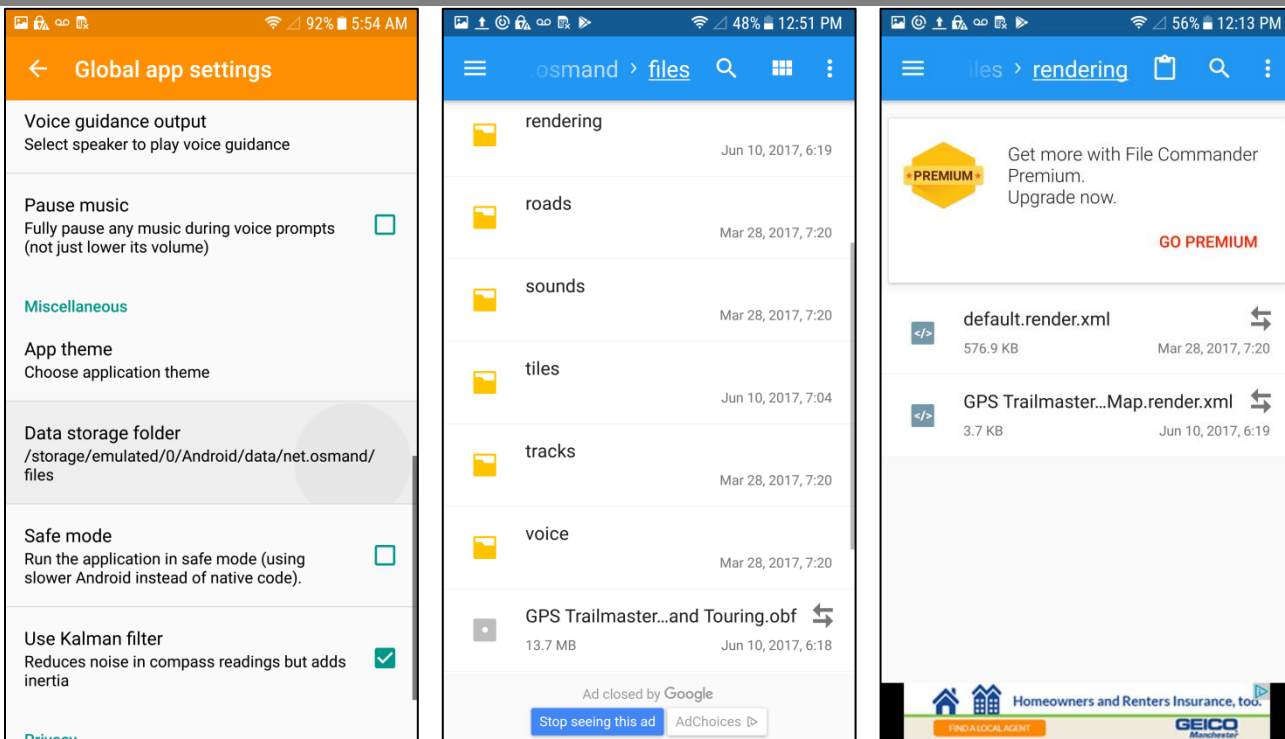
92% 5:54 AM

Global app settings

Voice guidance output
Select speaker to play voice guidance

Pause music
Fully pause any music during voice prompts (not just lower its volume)

Miscellaneous

App theme
Choose application theme

Data storage folder
/storage/emulated/0/Android/data/net.osmand/files

Safe mode
Run the application in safe mode (using slower Android instead of native code).

Use Kalman filter
Reduces noise in compass readings but adds inertia

Privacy

48% 12:51 PM

osmand › files

rendering
Jun 10, 2017, 6:19

roads
Mar 28, 2017, 7:20

sounds
Mar 28, 2017, 7:20

tiles
Jun 10, 2017, 7:04

tracks
Mar 28, 2017, 7:20

voice
Mar 28, 2017, 7:20

GPS Trailmaster...and Touring.obf
13.7 MB
Jun 10, 2017, 6:18

Ad closed by Google
Stop seeing this ad
AdChoices

56% 12:13 PM

iles › rendering

PREMIUM
Get more with File Commander Premium.
Upgrade now.

GO PREMIUM

</>
default.render.xml
576.9 KB
Mar 28, 2017, 7:20

</>
GPS Trailmaster...Map.render.xml
3.7 KB
Jun 10, 2017, 6:19

Homeowners and Renters Insurance, too.
FIND A LOCAL AGENT
GEICO
Manchester